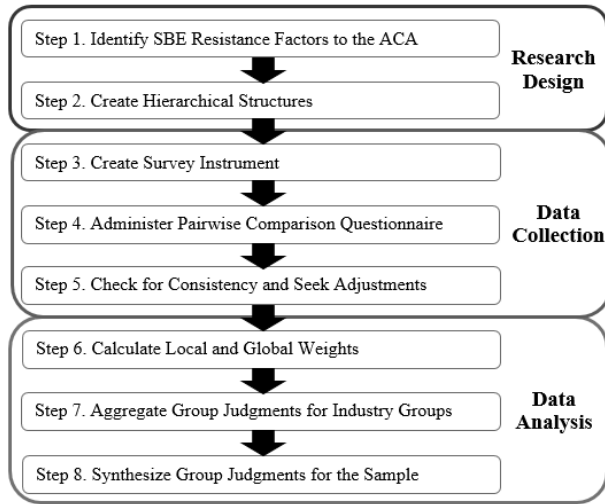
Step 1. Identify SBE Resistance Factors to the ACA

Step 2. Create Hierarchical Structures

Research Design

Step 3. Create Survey Instrument

Step 4. Administer Pairwise Comparison Questionnaire

Step 5. Check for Consistency and Seek Adjustments

Data Collection

Step 6. Calculate Local and Global Weights

Step 7. Aggregate Group Judgments for Industry Groups

Step 8. Synthesize Group Judgments for the Sample

Data Analysis